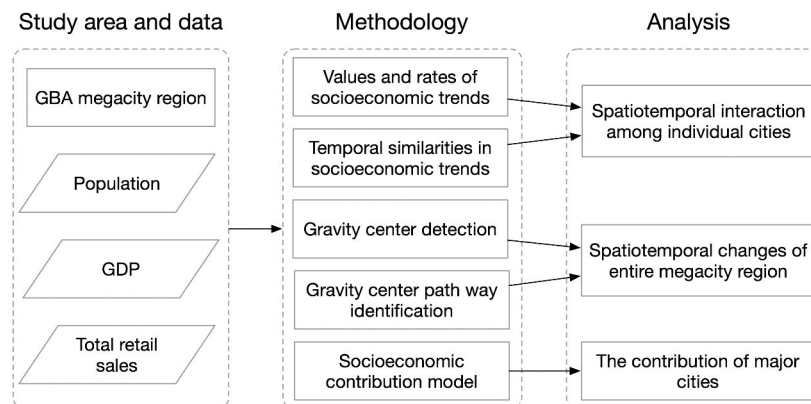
Study area and data

GBA megacity region

Population

GDP

Total retail sales

Methodology

Values and rates of socioeconomic trends

Temporal similarities in socioeconomic trends

Gravity center detection

Gravity center path way identification

Socioeconomic contribution model

Analysis

Spatiotemporal interaction among individual cities

Spatiotemporal changes of entire megacity region

The contribution of major cities